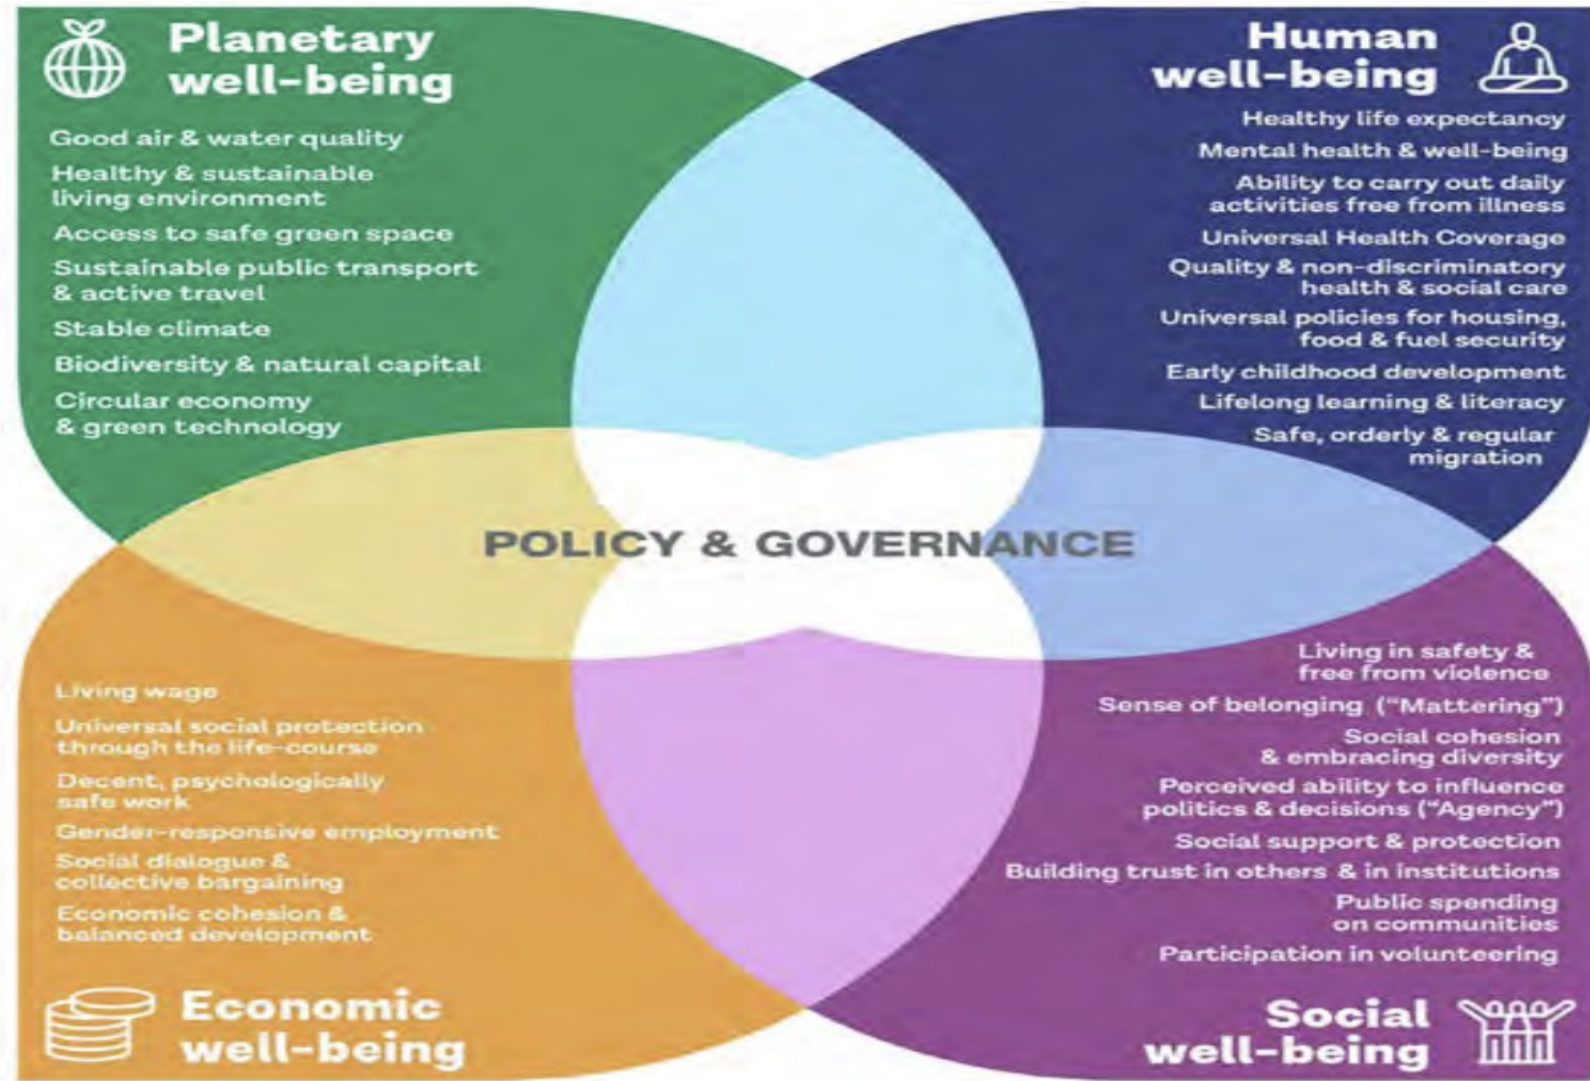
Planetary well-being

Good air & water quality

Healthy & sustainable living environment

Access to safe green space

Sustainable public transport & active travel

Stable climate

Biodiversity & natural capital

Circular economy & green technology

Human well-being

Healthy life expectancy

Mental health & well-being

Ability to carry out daily activities free from illness

Universal Health Coverage

Quality & non-discriminatory health & social care

Universal policies for housing, food & fuel security

Early childhood development

Lifelong learning & literacy

Safe, orderly & regular migration

POLICY & GOVERNANCE

Living wage

Universal social protection through the life-course

Decent, psychologically safe work

Gender-responsive employment

Social dialogue & collective bargaining

Economic cohesion & balanced development

Economic well-being

Living in safety & free from violence

Sense of belonging ("Mattering")

Social cohesion & embracing diversity

Perceived ability to influence politics & decisions ("Agency")

Social support & protection

Building trust in others & in institutions

Public spending on communities

Participation in volunteering

Social well-being